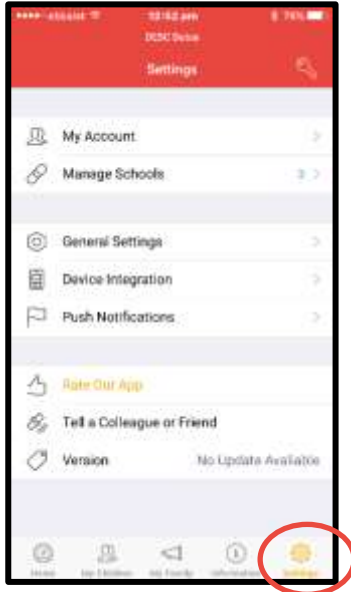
•••• elisaist 12:52 pm 74%
DCSC Sxxxx
Settings

My Account
Manage Schools 3

General Settings
Device Integration
Push Notifications

Rate Our App
Tell a Colleague or Friend
Version No Update Available

Home My Children My Family Information Settings